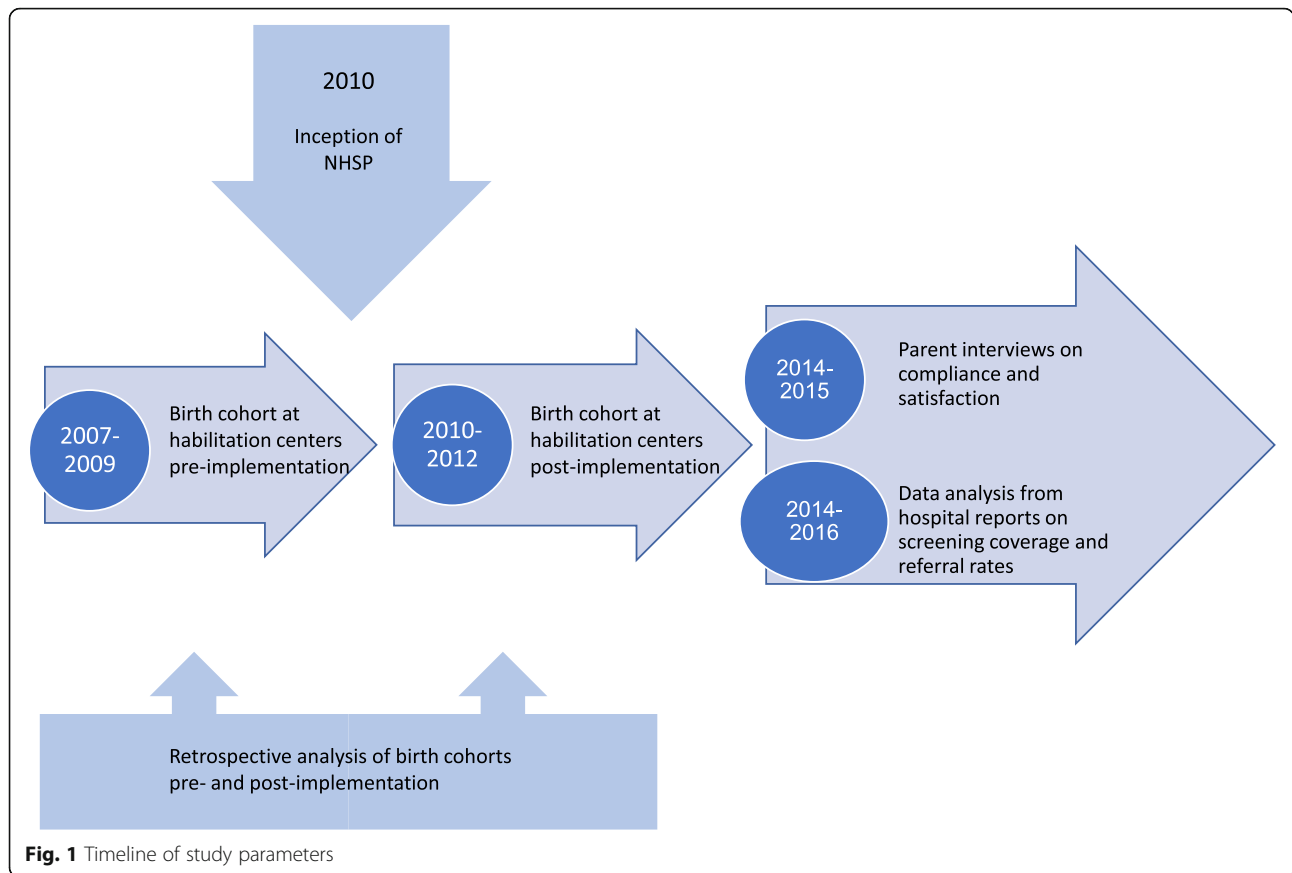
2010

Inception of NHSP

2007-2009

Birth cohort at habilitation centers pre-implementation

2010-2012

Birth cohort at habilitation centers post-implementation

2014-2015

Parent interviews on compliance and satisfaction

2014-2016

Data analysis from hospital reports on screening coverage and referral rates

Retrospective analysis of birth cohorts pre- and post-implementation

**Fig. 1** Timeline of study parameters